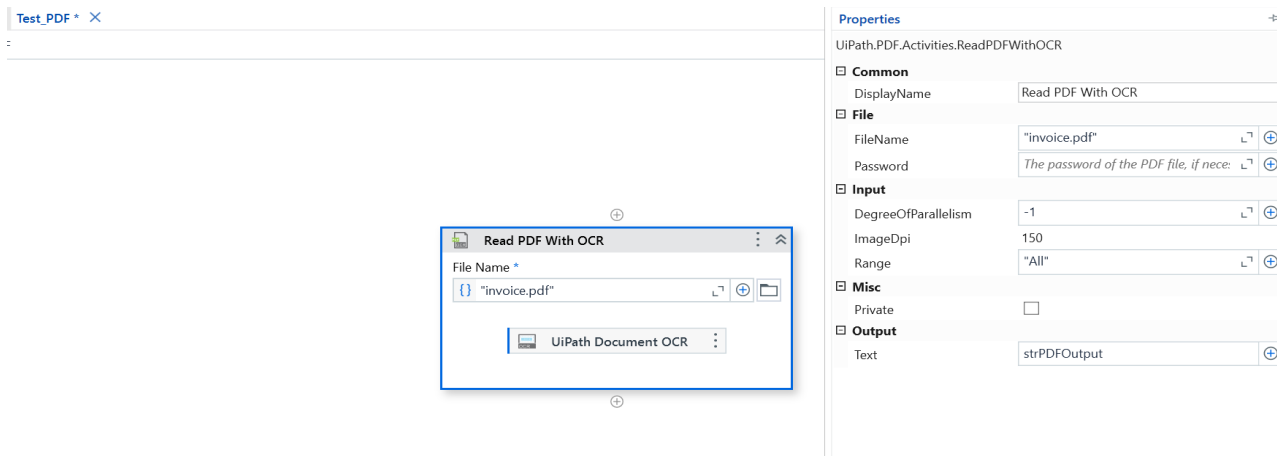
Test_PDF * ×

Read PDF With OCR
File Name *
{} "invoice.pdf"

UiPath Document OCR

Properties
UiPath.PDF.Activities.ReadPDFWithOCR

| | |
|---|---|
| **Common** | |
| DisplayName | Read PDF With OCR |
| **File** | |
| FileName | "invoice.pdf" |
| Password | The password of the PDF file, if nece: |
| **Input** | |
| DegreeOfParallelism | -1 |
| ImageDpi | 150 |
| Range | "All" |
| **Misc** | |
| Private | |
| **Output** | |
| Text | strPDFOutput |